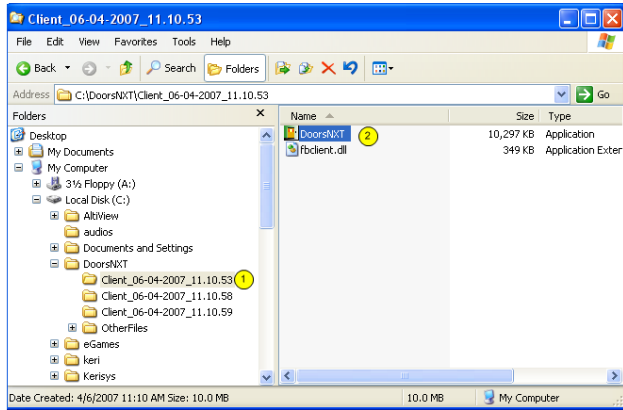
Client_06-04-2007_11.10.53

File Edit View Favorites Tools Help

Back Search Folders

Address C:\DoorsNXT\Client_06-04-2007_11.10.53 Go

Folders ×

Desktop
My Documents
My Computer
3½ Floppy (A:)
Local Disk (C:)
AltiView
audios
Documents and Settings
DoorsNXT
Client_06-04-2007_11.10.53 1
Client_06-04-2007_11.10.58
Client_06-04-2007_11.10.59
OtherFiles
eGames
keri
Kerisys

| Name | Size | Type |
|---|---|---|
| DoorsNXT 2 | 10,297 KB | Application |
| fbclient.dll | 349 KB | Application Exter |

Date Created: 4/6/2007 11:10 AM Size: 10.0 MB 10.0 MB My Computer